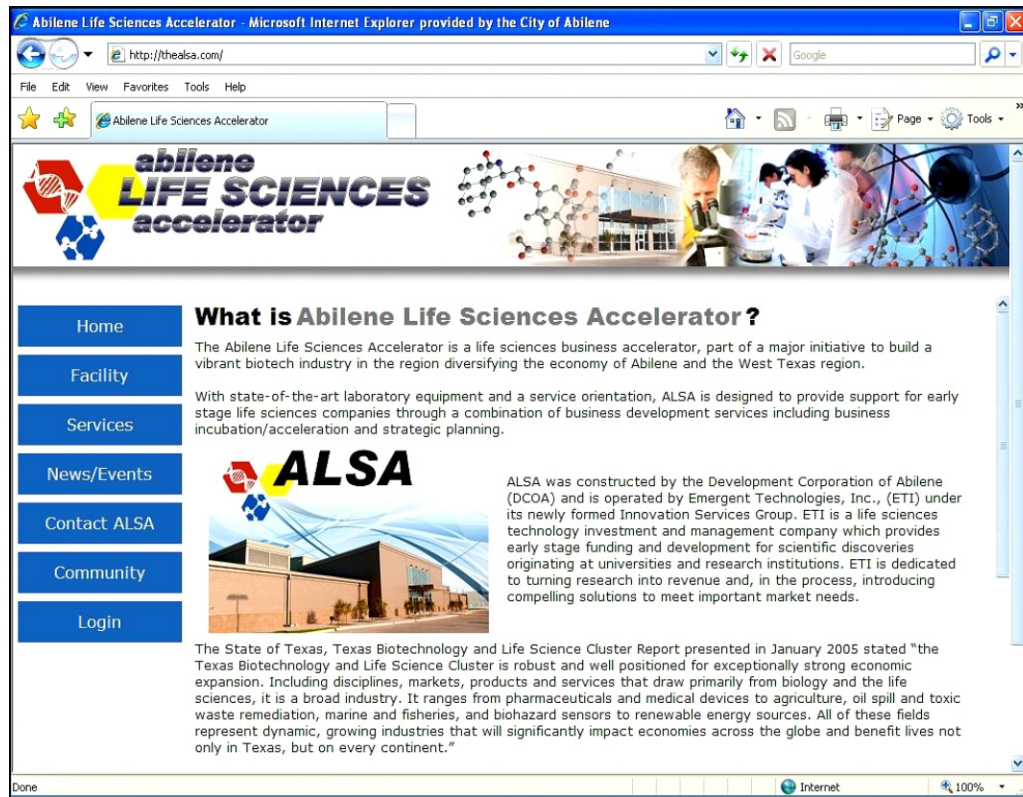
Abilene Life Sciences Accelerator - Microsoft Internet Explorer provided by the City of Abilene

http://thealsa.com/

Google

File Edit View Favorites Tools Help

Abilene Life Sciences Accelerator

Page Tools

abilene
LIFE SCIENCES
accelerator

Home

Facility

Services

News/Events

Contact ALSA

Community

Login

What is Abilene Life Sciences Accelerator?

The Abilene Life Sciences Accelerator is a life sciences business accelerator, part of a major initiative to build a vibrant biotech industry in the region diversifying the economy of Abilene and the West Texas region.

With state-of-the-art laboratory equipment and a service orientation, ALSA is designed to provide support for early stage life sciences companies through a combination of business development services including business incubation/acceleration and strategic planning.

ALSA

ALSA was constructed by the Development Corporation of Abilene (DCOA) and is operated by Emergent Technologies, Inc., (ETI) under its newly formed Innovation Services Group. ETI is a life sciences technology investment and management company which provides early stage funding and development for scientific discoveries originating at universities and research institutions. ETI is dedicated to turning research into revenue and, in the process, introducing compelling solutions to meet important market needs.

The State of Texas, Texas Biotechnology and Life Science Cluster Report presented in January 2005 stated "the Texas Biotechnology and Life Science Cluster is robust and well positioned for exceptionally strong economic expansion. Including disciplines, markets, products and services that draw primarily from biology and the life sciences, it is a broad industry. It ranges from pharmaceuticals and medical devices to agriculture, oil spill and toxic waste remediation, marine and fisheries, and biohazard sensors to renewable energy sources. All of these fields represent dynamic, growing industries that will significantly impact economies across the globe and benefit lives not only in Texas, but on every continent."

Done

Internet

100%